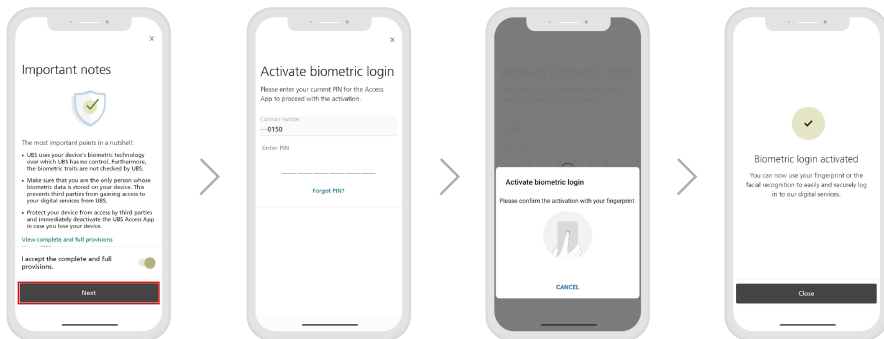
×

Important notes

The most important points in a nutshell:

• UBS uses your device's biometric technology over which UBS has no control. Furthermore, the biometric traits are not checked by UBS.

• Make sure that you are the only person whose biometric data is stored on your device. This prevents third parties from gaining access to your digital services from UBS.

• Protect your device from access by third parties and immediately deactivate the UBS Access App in case you lose your device.

View complete and full provisions

I accept the complete and full provisions.

Next

×

Activate biometric login

Please enter your current PIN for the Access App to proceed with the activation.

Contract number
···0150

Enter PIN

Forgot PIN?

Activate biometric login

Activate biometric login

Please confirm the activation with your fingerprint.

CANCEL

Biometric login activated

You can now use your fingerprint or the facial recognition to easily and securely log in to our digital services.

Close